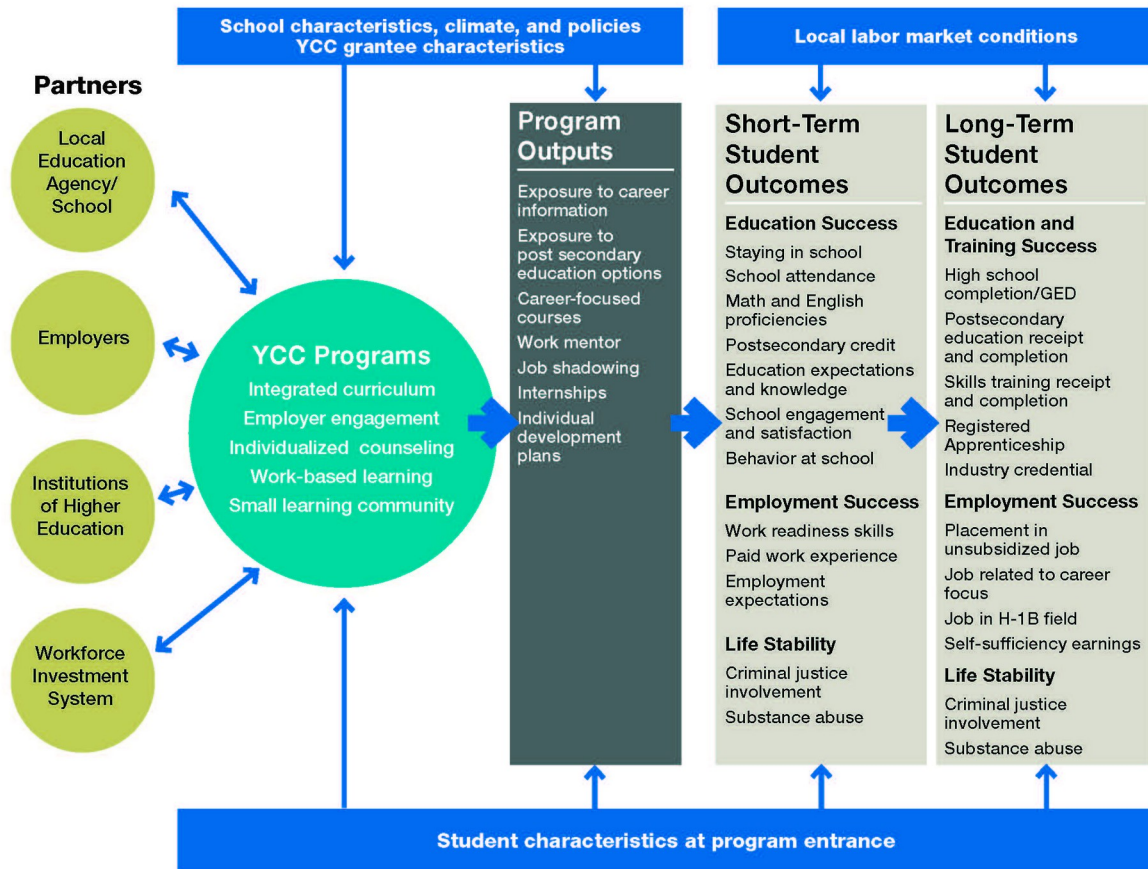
School characteristics, climate, and policies
YCC grantee characteristics

Local labor market conditions

Partners

Local Education Agency/ School

Employers

Institutions of Higher Education

Workforce Investment System

YCC Programs
Integrated curriculum
Employer engagement
Individualized counseling
Work-based learning
Small learning community

Program Outputs
Exposure to career information
Exposure to post secondary education options
Career-focused courses
Work mentor
Job shadowing
Internships
Individual development plans

Short-Term Student Outcomes
Education Success
Staying in school
School attendance
Math and English proficiencies
Postsecondary credit
Education expectations and knowledge
School engagement and satisfaction
Behavior at school
Employment Success
Work readiness skills
Paid work experience
Employment expectations
Life Stability
Criminal justice involvement
Substance abuse

Long-Term Student Outcomes
Education and Training Success
High school completion/GED
Postsecondary education receipt and completion
Skills training receipt and completion
Registered Apprenticeship
Industry credential
Employment Success
Placement in unsubsidized job
Job related to career focus
Job in H-1B field
Self-sufficiency earnings
Life Stability
Criminal justice involvement
Substance abuse

Student characteristics at program entrance